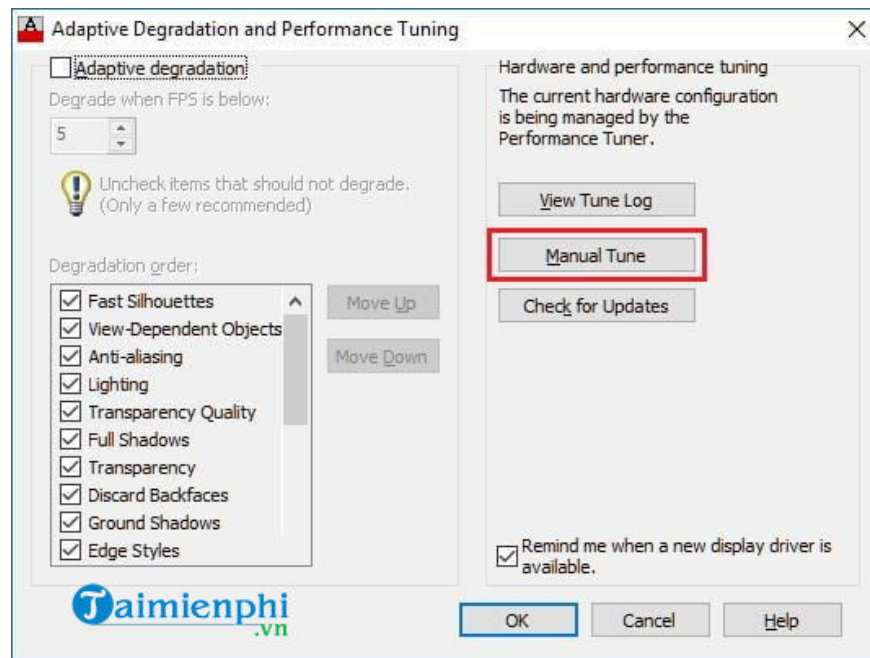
Adaptive Degradation and Performance Tuning

Adaptive degradation

Degrade when FPS is below:

5

Uncheck items that should not degrade. (Only a few recommended)

Degradation order:

Fast Silhouettes
View-Dependent Objects
Anti-aliasing
Lighting
Transparency Quality
Full Shadows
Transparency
Discard Backfaces
Ground Shadows
Edge Styles

Move Up

Move Down

Hardware and performance tuning

The current hardware configuration is being managed by the Performance Tuner.

View Tune Log

Manual Tune

Check for Updates

Remind me when a new display driver is available.

Taimienphi.vn

OK

Cancel

Help